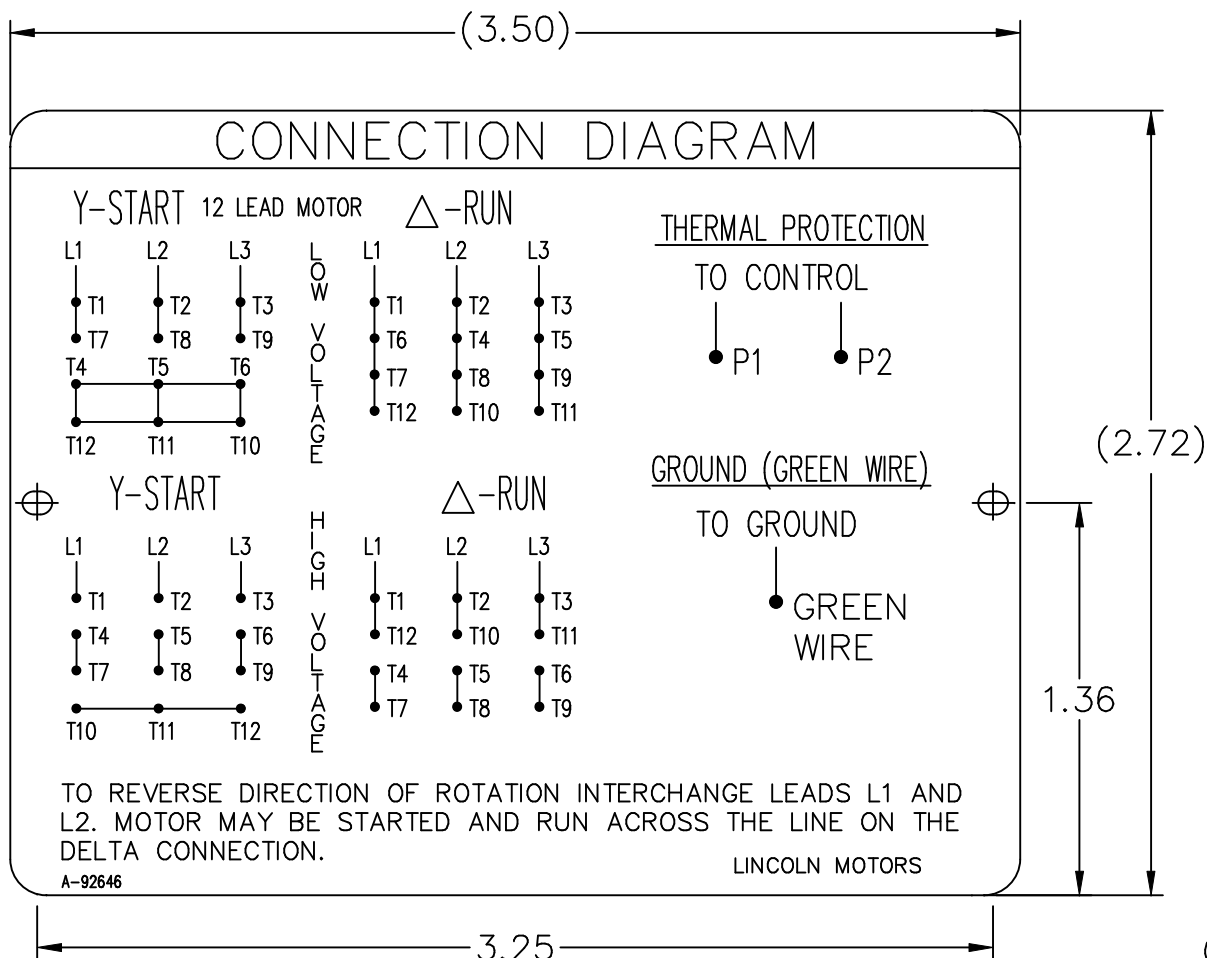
(3.50)

CONNECTION DIAGRAM

Y-START 12 LEAD MOTOR $\triangle$-RUN

L1 L2 L3
T1 T2 T3
T7 T8 T9
T4 T5 T6
T12 T11 T10

LOW VOLTAGE

L1 L2 L3
T1 T2 T3
T6 T4 T5
T7 T8 T9
T12 T10 T11

THERMAL PROTECTION

TO CONTROL

P1 P2

GROUND (GREEN WIRE)

TO GROUND

GREEN WIRE

Y-START $\triangle$-RUN

L1 L2 L3
T1 T2 T3
T4 T5 T6
T7 T8 T9
T10 T11 T12

HIGH VOLTAGE

L1 L2 L3
T1 T2 T3
T12 T10 T11
T4 T5 T6
T7 T8 T9

(2.72)

1.36

TO REVERSE DIRECTION OF ROTATION INTERCHANGE LEADS L1 AND L2. MOTOR MAY BE STARTED AND RUN ACROSS THE LINE ON THE DELTA CONNECTION.

LINCOLN MOTORS

A-92646

3.25